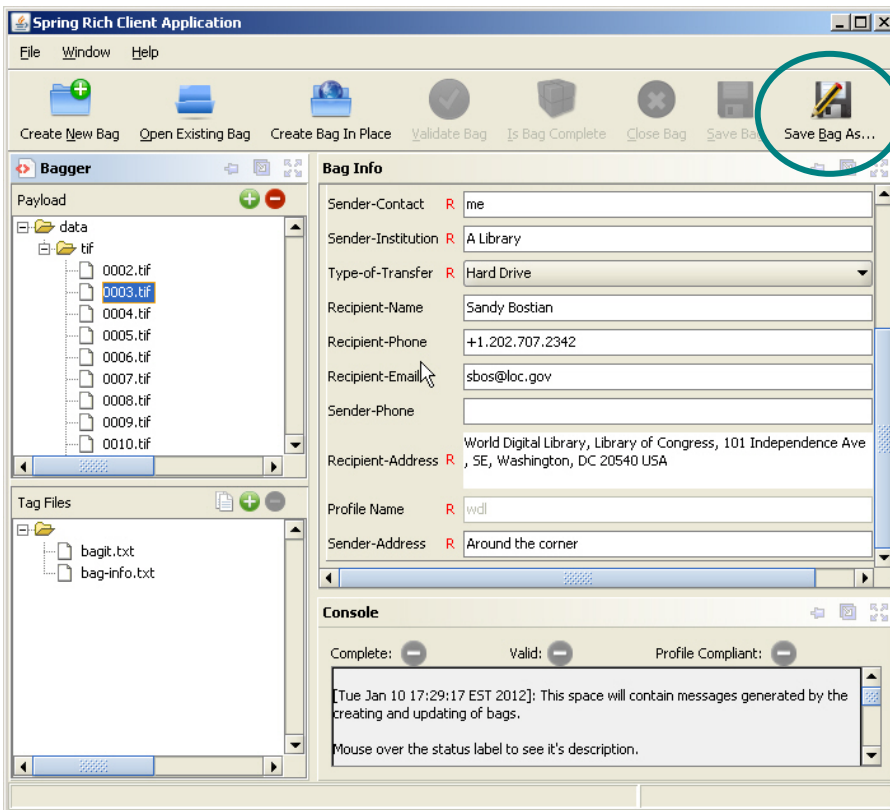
Spring Rich Client Application

File Window Help

Create New Bag Open Existing Bag Create Bag In Place Validate Bag Is Bag Complete Close Bag Save Bag Save Bag As...

Bagger

Payload

data
tif
0002.tif
0003.tif
0004.tif
0005.tif
0006.tif
0007.tif
0008.tif
0009.tif
0010.tif

Tag Files

bagit.txt
bag-info.txt

Bag Info

| | | |
|---|---|---|
| Sender-Contact | R | me |
| Sender-Institution | R | A Library |
| Type-of-Transfer | R | Hard Drive |
| Recipient-Name | | Sandy Bostian |
| Recipient-Phone | | +1.202.707.2342 |
| Recipient-Email | | sbos@loc.gov |
| Sender-Phone | | |
| Recipient-Address | R | World Digital Library, Library of Congress, 101 Independence Ave , SE, Washington, DC 20540 USA |
| Profile Name | R | wdl |
| Sender-Address | R | Around the corner |

Console

Complete: Valid: Profile Compliant:

[Tue Jan 10 17:29:17 EST 2012]: This space will contain messages generated by the creating and updating of bags.

Mouse over the status label to see it's description.